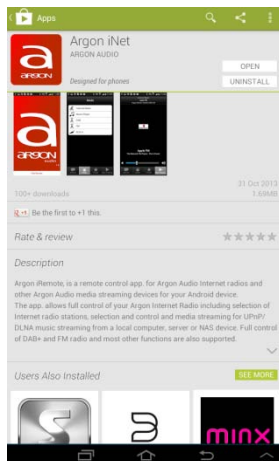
Apps

Argon iNet
ARGON AUDIO
Designed for phones

OPEN
UNINSTALL

ARGON

ARGON audio

100+ downloads

21 Oct 2013
1.59MB

+1 Be the first to +1 this.

Rate & review

Description

Argon iRemote, is a remote control app. for Argon Audio Internet radios and other Argon Audio media streaming devices for your Android device.
The app. allows full control of your Argon Internet Radio including selection of Internet radio stations, selection and control and media streaming for UPnP/DLNA music streaming from a local computer, server or NAS device. Full control of DAB+ and FM radio and most other functions are also supported.

Users Also Installed

SEE MORE

minx